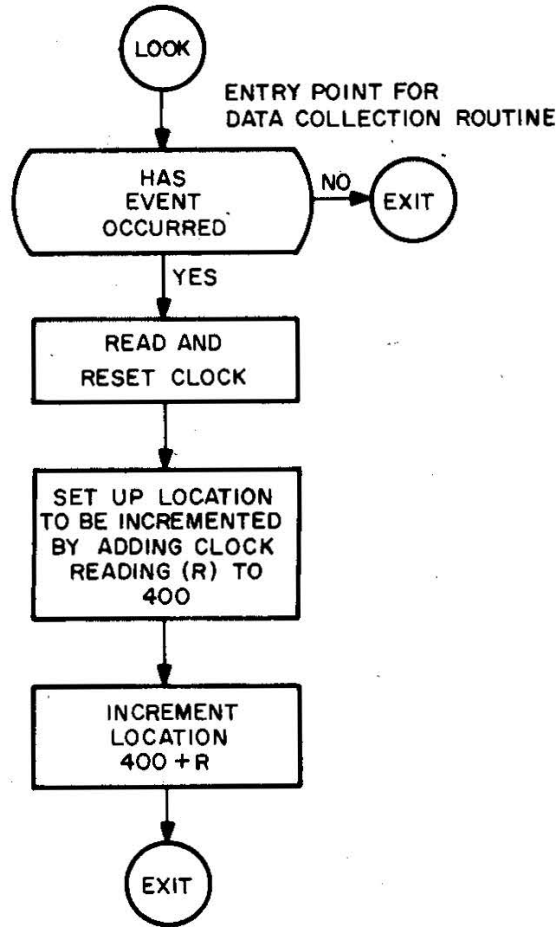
LOOK

ENTRY POINT FOR DATA COLLECTION ROUTINE

HAS EVENT OCCURRED

NO

EXIT

YES

READ AND RESET CLOCK

SET UP LOCATION TO BE INCREMENTED BY ADDING CLOCK READING (R) TO 400

INCREMENT LOCATION 400 + R

EXIT